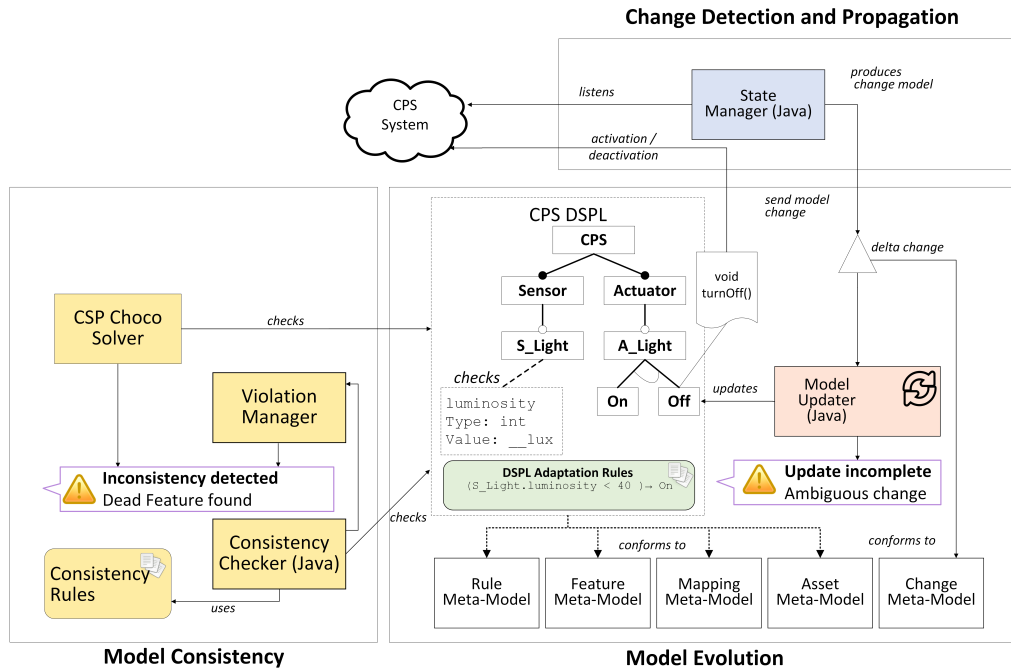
Change Detection and Propagation

CPS System

listens

State Manager (Java)

produces change model

activation / deactivation

send model change

delta change

CPS DSPL

CPS

Sensor

Actuator

S_Light

A_Light

void turnOff()

On

Off

checks

luminosity
Type: int
Value: __lux

DSPL Adaptation Rules
⟨S_Light.luminosity < 40⟩ → On

updates

Model Updater (Java)

Update incomplete
Ambiguous change

CSP Choco Solver

checks

Violation Manager

Inconsistency detected
Dead Feature found

Consistency Checker (Java)

checks

Consistency Rules

uses

conforms to

conforms to

Rule Meta-Model

Feature Meta-Model

Mapping Meta-Model

Asset Meta-Model

Change Meta-Model

Model Consistency

Model Evolution